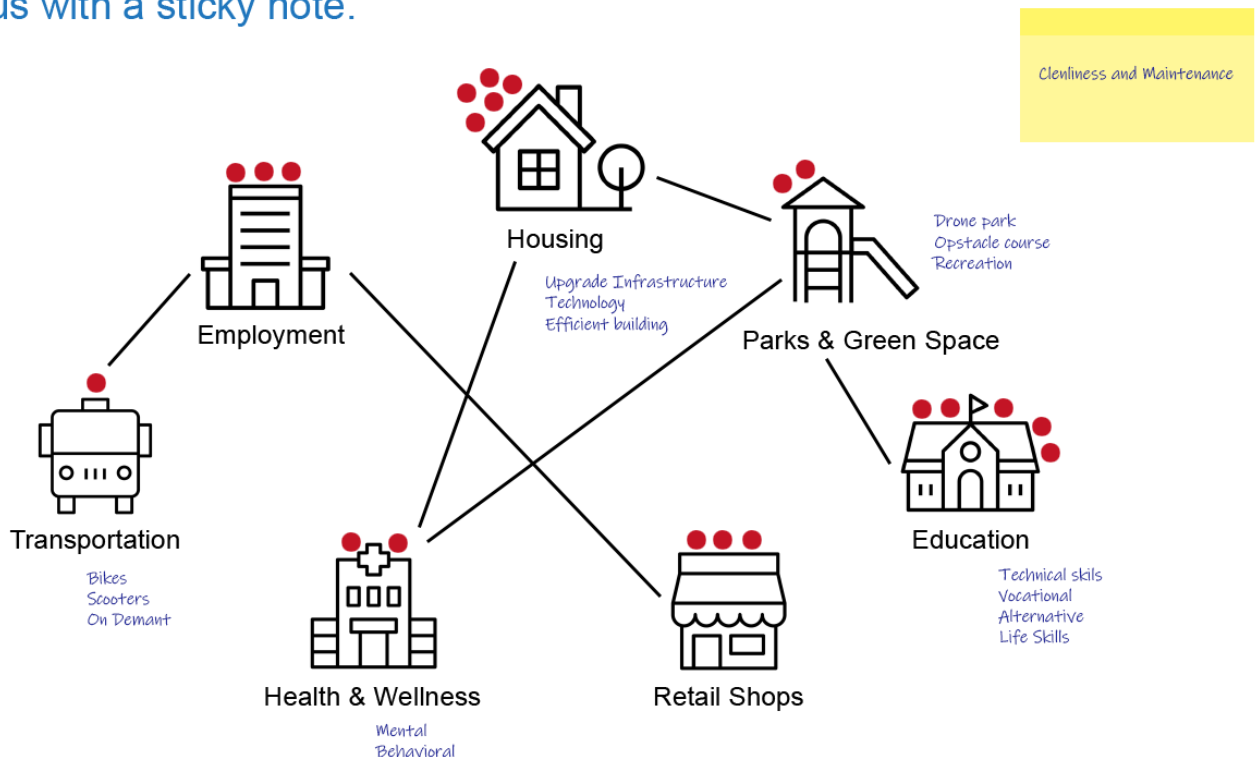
us with a sticky note.

Clenliness and Maintenance

Housing

Upgrade Infrastructure
Technology
Efficient building

Employment

Parks & Green Space

Drone park
Opstacle course
Recreation

Transportation

Bikes
Scooters
On Demant

Education

Technical skils
Vocational
Alternative
Life Skills

Health & Wellness

Mental
Behavioral

Retail Shops